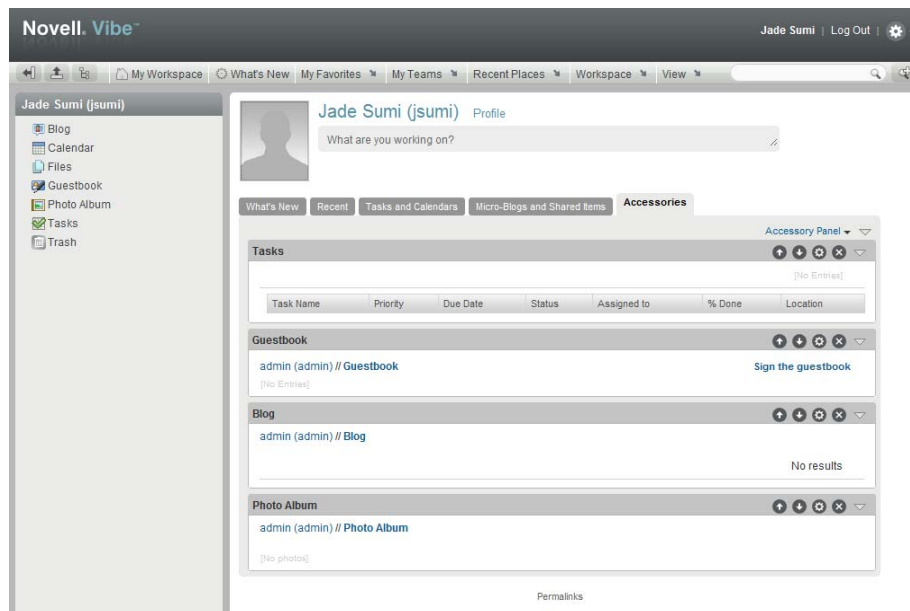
Novell. Vibe™

Jade Sumi | Log Out |

My Workspace What's New My Favorites My Teams Recent Places Workspace View

Jade Sumi (jsumi)

Blog
Calendar
Files
Guestbook
Photo Album
Tasks
Trash

Jade Sumi (jsumi) Profile

What are you working on?

What's New | Recent | Tasks and Calendars | Micro-Blogs and Shared Items | Accessories

Accessory Panel

Tasks

[No Entries]

| Task Name | Priority | Due Date | Status | Assigned to | % Done | Location |
|---|---|---|---|---|---|---|

Guestbook

admin (admin) // Guestbook

Sign the guestbook

[No Entries]

Blog

admin (admin) // Blog

No results

Photo Album

admin (admin) // Photo Album

[No photos]

Permalinks